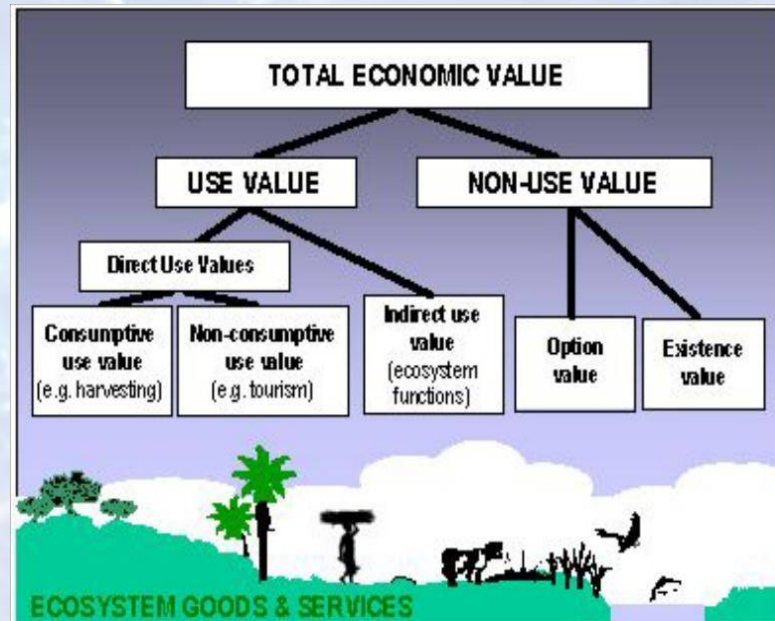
TOTAL ECONOMIC VALUE

USE VALUE

NON-USE VALUE

Direct Use Values

Consumptive use value (e.g. harvesting)

Non-consumptive use value (e.g. tourism)

Indirect use value (ecosystem functions)

Option value

Existence value

ECOSYSTEM GOODS & SERVICES